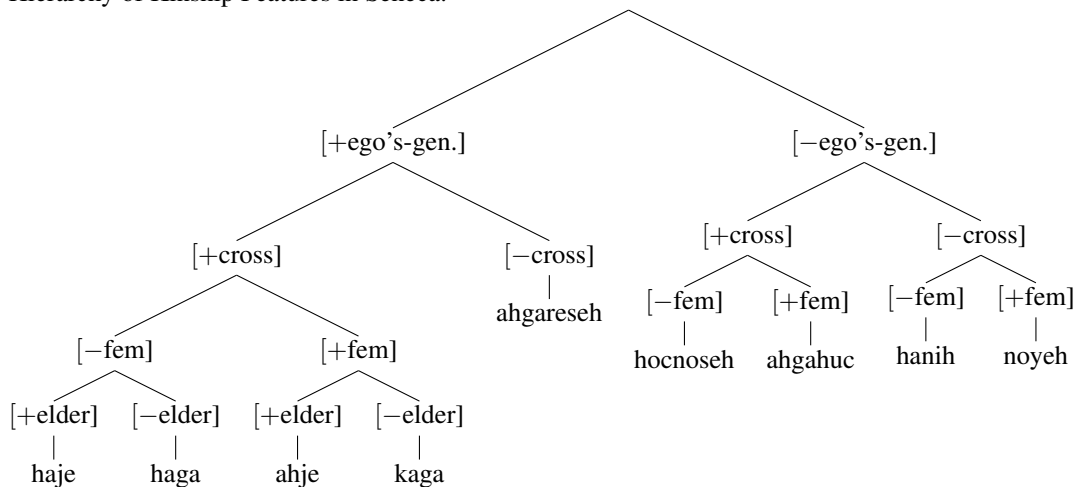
Hierarchy of Kinship Features in Seneca:

[+ego's-gen.]

[−ego's-gen.]

[+cross]

[−cross]

ahgareseh

[+cross]

[−cross]

[−fem]

[+fem]

[−fem]

[+fem]

[−fem]

[+fem]

hocnoseh

ahgahuc

hanih

noyeh

[+elder]

[−elder]

[+elder]

[−elder]

haje

haga

ahje

kaga